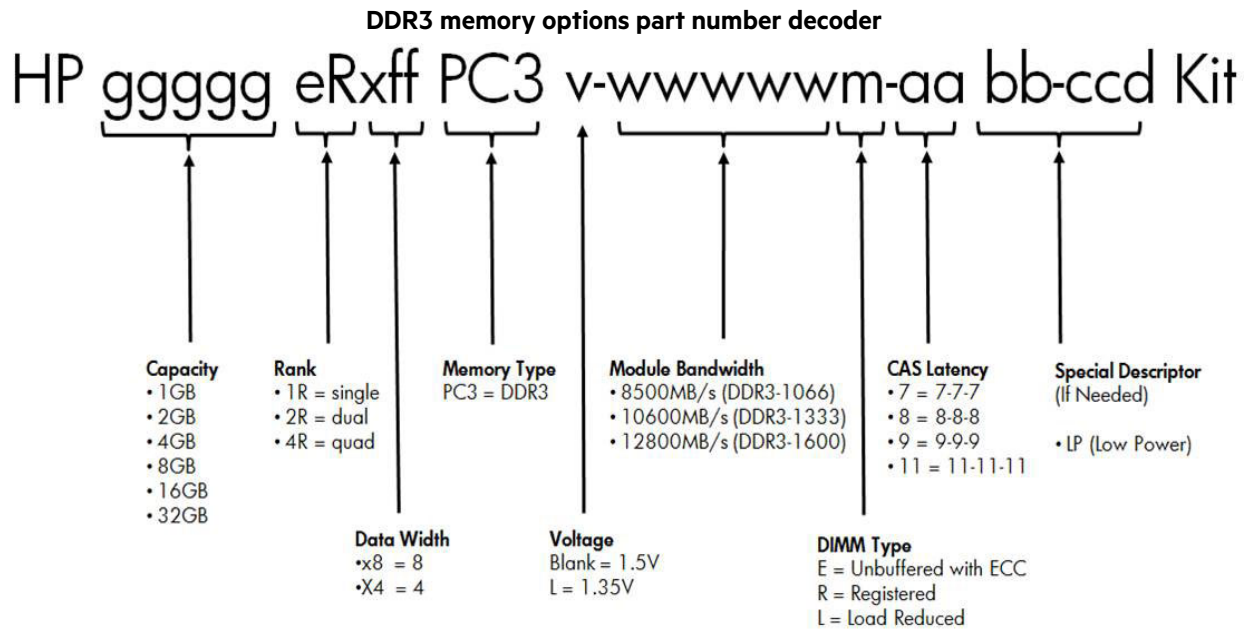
DDR3 memory options part number decoder

HP ggggg eRxff PC3 v-wwwwwm-aa bb-ccd Kit

Capacity
• 1GB
• 2GB
• 4GB
• 8GB
• 16GB
• 32GB

Rank
• 1R = single
• 2R = dual
• 4R = quad

Memory Type
PC3 = DDR3

Module Bandwidth
• 8500MB/s (DDR3-1066)
• 10600MB/s (DDR3-1333)
• 12800MB/s (DDR3-1600)

CAS Latency
• 7 = 7-7-7
• 8 = 8-8-8
• 9 = 9-9-9
• 11 = 11-11-11

Special Descriptor
(If Needed)

• LP (Low Power)

Data Width
•x8 = 8
•X4 = 4

Voltage
Blank = 1.5V
L = 1.35V

DIMM Type
E = Unbuffered with ECC
R = Registered
L = Load Reduced